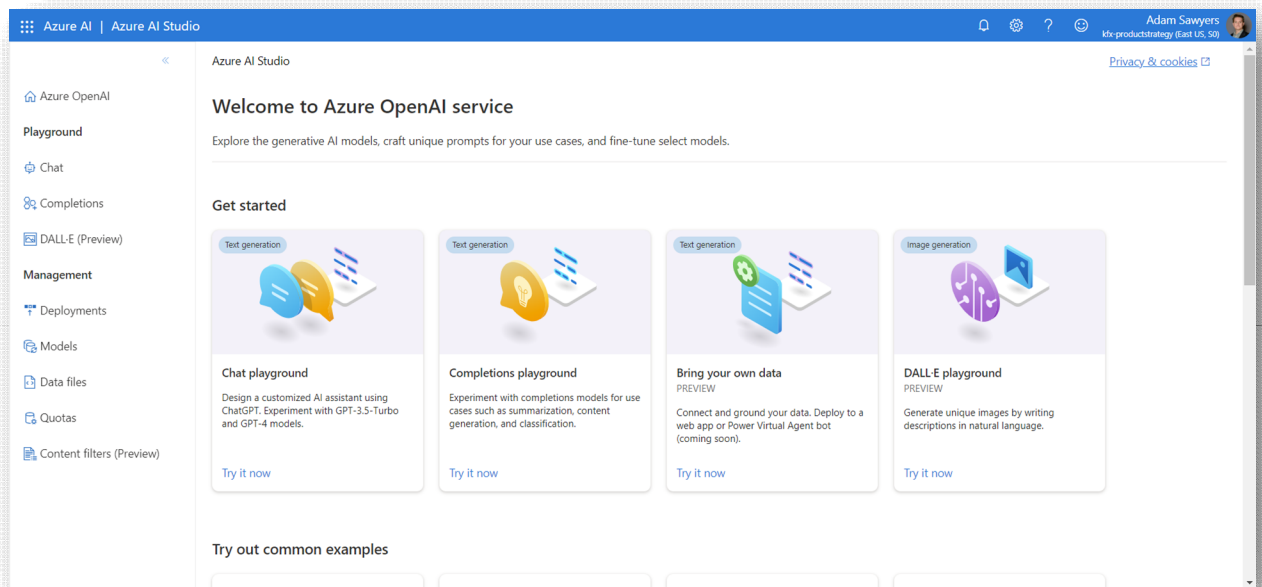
Azure AI | Azure AI Studio

Adam Sawyers
kfx-productstrategy (East US, S0)

Azure OpenAI
Playground
Chat
Completions
DALL-E (Preview)
Management
Deployments
Models
Data files
Quotas
Content filters (Preview)

Azure AI Studio

Privacy & cookies

Welcome to Azure OpenAI service

Explore the generative AI models, craft unique prompts for your use cases, and fine-tune select models.

Get started

Text generation
Chat playground
Design a customized AI assistant using ChatGPT. Experiment with GPT-3.5-Turbo and GPT-4 models.
Try it now

Text generation
Completions playground
Experiment with completions models for use cases such as summarization, content generation, and classification.
Try it now

Text generation
Bring your own data
PREVIEW
Connect and ground your data. Deploy to a web app or Power Virtual Agent bot (coming soon).
Try it now

Image generation
DALL·E playground
PREVIEW
Generate unique images by writing descriptions in natural language.
Try it now

Try out common examples